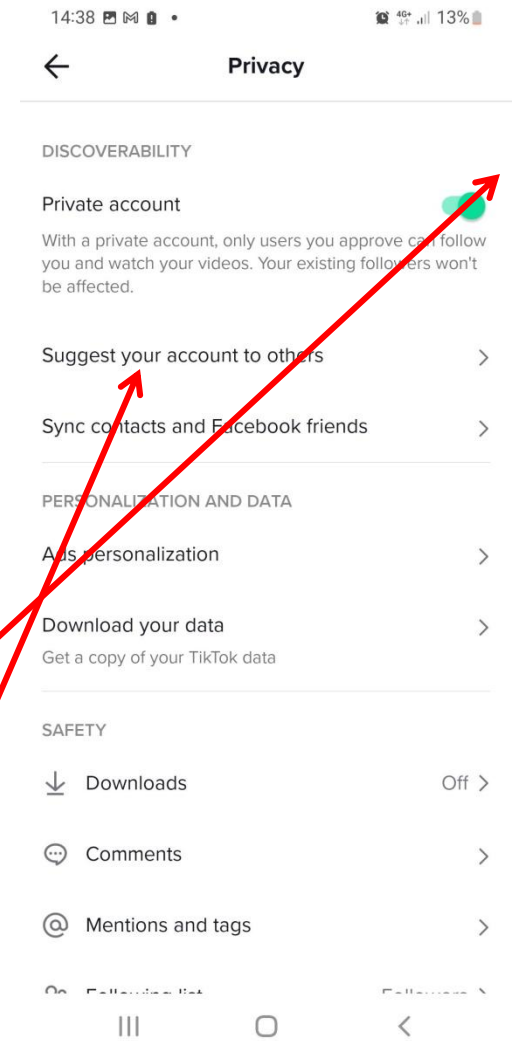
14:38 13%

Privacy

DISCOVERABILITY

Private account

With a private account, only users you approve can follow you and watch your videos. Your existing followers won't be affected.

Suggest your account to others

Sync contacts and Facebook friends

PERSONALIZATION AND DATA

Ads personalization

Download your data

Get a copy of your TikTok data

SAFETY

Downloads Off

Comments

Mentions and tags

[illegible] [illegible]